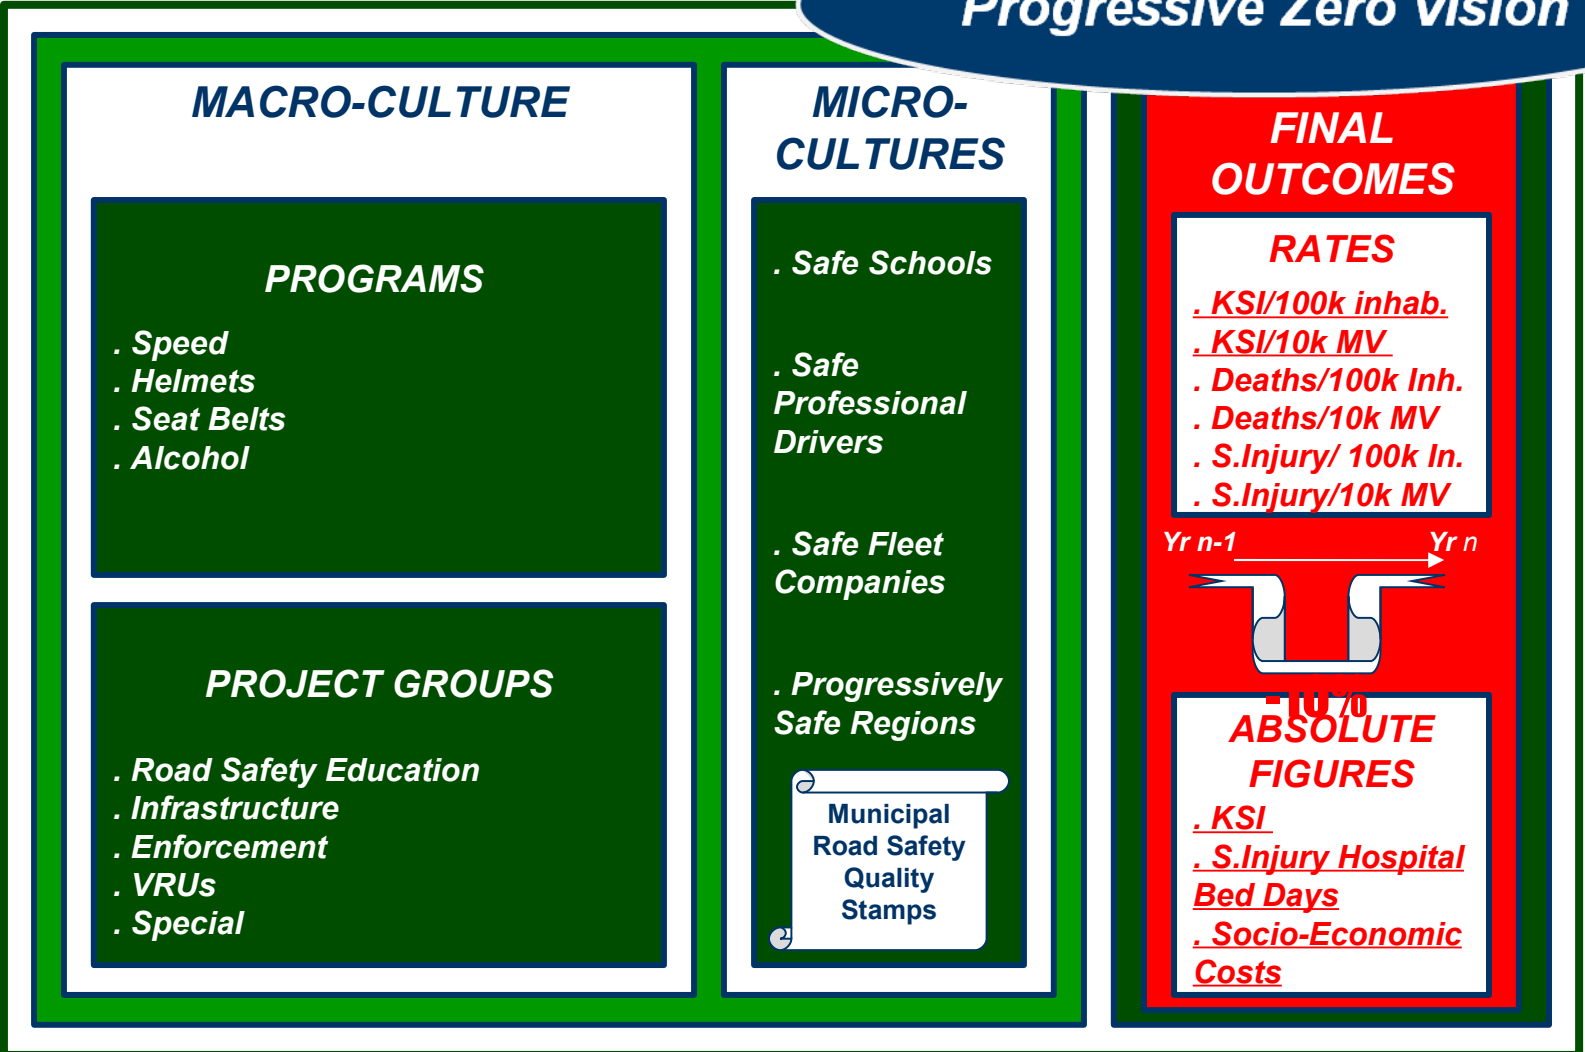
Progressive Zero Vision

MACRO-CULTURE

PROGRAMS

. Speed
. Helmets
. Seat Belts
. Alcohol

PROJECT GROUPS

. Road Safety Education
. Infrastructure
. Enforcement
. VRUs
. Special

MICRO-CULTURES

. Safe Schools

. Safe Professional Drivers

. Safe Fleet Companies

. Progressively Safe Regions

Municipal Road Safety Quality Stamps

FINAL OUTCOMES

RATES

. KSI/100k inhab.
. KSI/10k MV
. Deaths/100k Inh.
. Deaths/10k MV
. S.Injury/ 100k In.
. S.Injury/10k MV

Yr n-1

Yr n

-10%

ABSOLUTE FIGURES

. KSI
. S.Injury Hospital Bed Days
. Socio-Economic Costs